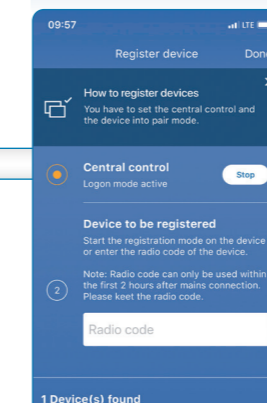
09:57 LTE

Register device Don

How to register devices
You have to set the central control and the device into pair mode.

Central control
Logon mode active
Stop

Device to be registered
Start the registration mode on the device or enter the radio code of the device.

2
Note: Radio code can only be used within the first 2 hours after mains connection. Please keet the radio code.

Radio code

1 Device(s) found